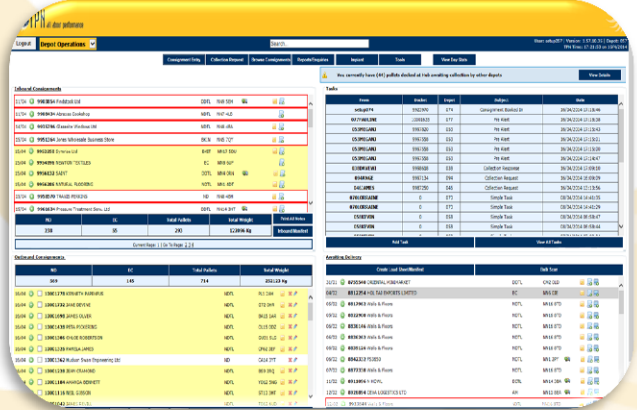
TPN at your performance

Logout | Depot Operations

Search

User: sdtp074 | Version: 1.57.08.31 | Depot: 07
TPN Time: 17:21:53 on 10/4/2014

Consignment Entry | Collection Request | Browse Consignments | Reports/Enquiries | Import | Trunk | View Day Stats

You currently have (##) pallets docked at Hub awaiting collection by other depots | View Details

Inbound Consignments

| | | | | |
|---|---|---|---|---|
| 31/04 | 9980434 Pinkfold Ltd | DDTL | NW 5SH | |
| 31/04 | 9980434 Abacus Desktop | NDTL | NW 4LB | |
| 31/04 | 9950786 Eleanor Windows Ltd | NDTL | NW 4PA | |
| 30/04 | 9950244 Jones Wholesale Business Store | BK.N | NW 7JY | |
| 30/04 | 9950888 Symone Ltd | EHTP | NN17 6NU | |
| 15/04 | 9950478 FENTON TEXTILES | EC | NN9 6H | |
| 15/04 | 9950633 SAINT | DDTL | NN4 0HA | |
| 15/04 | 9950365 NATURAL FLOORING | NDTL | NN1 4HT | |
| 30/04 | 9950319 TRADE PRINTING | ND | NN4 4BN | |
| 30/04 | 9980434 Pressure Treatment Serv. Ltd | DDTL | NN14 6HT | |

| ND | EC | Total Pallets | Total Weight | |
|---|---|---|---|---|
| 358 | 38 | 290 | 123896 Kg | Inbound Manifest |

Current Page: 1 | Go To Page: 1 2 3

Tasks

| Events | Docket | Depot | Subject | Date |
|---|---|---|---|---|
| sdtp074 | 9982970 | 074 | Consignment Booked In | 08/04/2014 18:18:46 |
| 077MALONE | 10093820 | 077 | Pre Alert | 08/04/2014 18:18:46 |
| 053MILLAN | 9987820 | 053 | Pre Alert | 08/04/2014 18:18:46 |
| 053MILLANJ | 9987820 | 053 | Pre Alert | 08/04/2014 18:18:46 |
| 053MILLANJ | 9987820 | 053 | Pre Alert | 08/04/2014 18:18:46 |
| 038BRAHERS | 9988908 | 038 | Collection Response | 08/04/2014 18:14:48 |
| 038RAHDGE | 9987134 | 038 | Collection Request | 08/04/2014 18:09:09 |
| 04CLARKS | 9987250 | 048 | Collection Request | 08/04/2014 18:03:15 |
| 078COEDARE | 0 | 073 | Simple Task | 08/04/2014 14:40:55 |
| 078COEDARE | 0 | 073 | Simple Task | 08/04/2014 14:40:55 |
| 053MEYOW | 0 | 053 | Simple Task | 08/04/2014 14:39:53 |
| 053MEYOW | 0 | 053 | Simple Task | 08/04/2014 14:39:53 |
| 076COEDARE | 0 | 076 | Simple Task | 08/04/2014 14:08:24 |

Add Task | View All Tasks

Outbound Consignments

| ND | EC | Total Pallets | Total Weight |
|---|---|---|---|
| 369 | 145 | 714 | 255123 Kg |

| | | | |
|---|---|---|---|
| 05/04 | 13061178 KENNETH PARSONS | NDTL | NL1 5AH |
| 05/04 | 13061207 EDWARD BROWN | NDTL | DT2 0HP |
| 05/04 | 13061050 JAMES OLIVER | NDTL | BN16 1RD |
| 05/04 | 13061458 PETER POTTERS | NDTL | OL13 0DZ |
| 05/04 | 13061196 CHLOE ROBERTSON | NDTL | BN16 2JN |
| 05/04 | 13061209 PAMELA JAMES | NDTL | TN2 1RH |
| 05/04 | 13061262 Hudson Swan Engineering Ltd | ND | CA14 3TT |
| 05/04 | 13061184 DAN EDMUNDS | NDTL | BA2 4NT |
| 05/04 | 13061184 AMANDA BENNETT | NDTL | YO12 5NG |
| 05/04 | 13061115 NEIL GIBSON | NDTL | SP2 2NE |

Awaiting Delivery

| | Credit Load Unit/Manifest | | Bulk Scan |
|---|---|---|---|
| 31/03 | 0050348 ORIGINAL HABAHABIT | DDTL | CM2 0SD |
| 04/02 | 0011356 HILTAB EXPORTS LIMITED | EC | NN18 8BF |
| 08/04 | 0010865 Walls & Floors | DDTL | NN15 6TD |
| 08/04 | 0010865 Walls & Floors | DDTL | NN15 6TD |
| 08/04 | 0010865 Walls & Floors | DDTL | NN15 6TD |
| 08/04 | 0010865 Walls & Floors | DDTL | NN15 6TD |
| 07/04 | 0062319 FE8850 | NDTL | NN11 3PP |
| 07/04 | 0077333 Walls & Floors | DDTL | NN15 6TD |
| 11/04 | 0010865 H ROYAL | BDTL | NN15 6TD |
| 11/02 | 0010865 IOHA LOGISTICS LTD | EM | NN12 8BR |